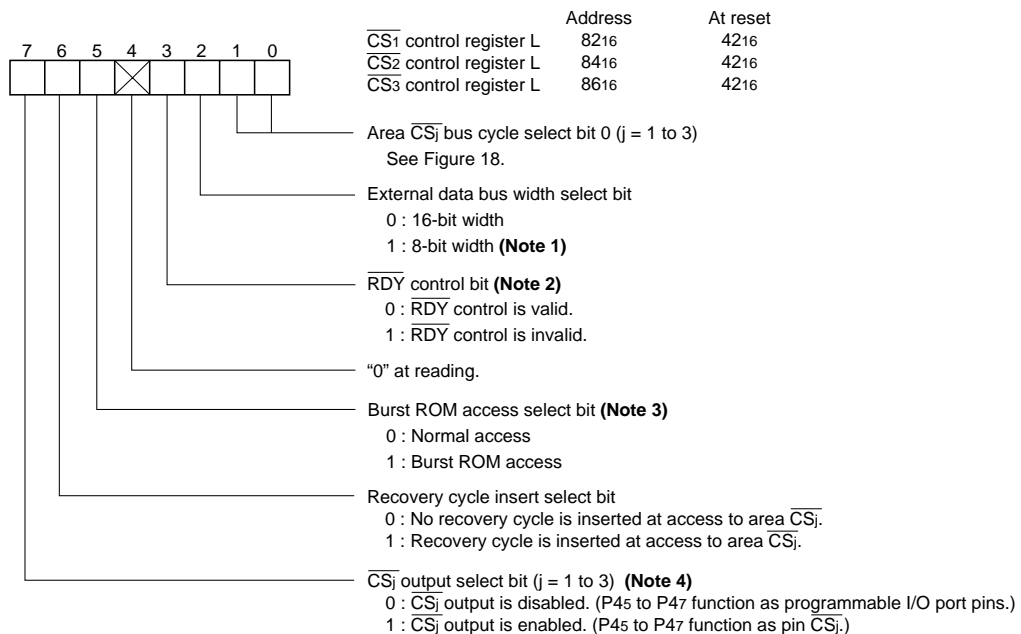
7 6 5 4 3 2 1 0

| | Address | At reset |
|---|---|---|
| $\overline{CS_1}$ control register L | $82_{16}$ | $42_{16}$ |
| $\overline{CS_2}$ control register L | $84_{16}$ | $42_{16}$ |
| $\overline{CS_3}$ control register L | $86_{16}$ | $42_{16}$ |

Area $\overline{CS_j}$ bus cycle select bit 0 (j = 1 to 3)
See Figure 18.

External data bus width select bit
0 : 16-bit width
1 : 8-bit width **(Note 1)**

$\overline{RDY}$ control bit **(Note 2)**
0 : $\overline{RDY}$ control is valid.
1 : $\overline{RDY}$ control is invalid.

“0” at reading.

Burst ROM access select bit **(Note 3)**
0 : Normal access
1 : Burst ROM access

Recovery cycle insert select bit
0 : No recovery cycle is inserted at access to area $\overline{CS_j}$.
1 : Recovery cycle is inserted at access to area $\overline{CS_j}$.

$\overline{CS_j}$ output select bit (j = 1 to 3) **(Note 4)**
0 : $\overline{CS_j}$ output is disabled. ($P4_5$ to $P4_7$ function as programmable I/O port pins.)
1 : $\overline{CS_j}$ output is enabled. ($P4_5$ to $P4_7$ function as pin $\overline{CS_j}$.)